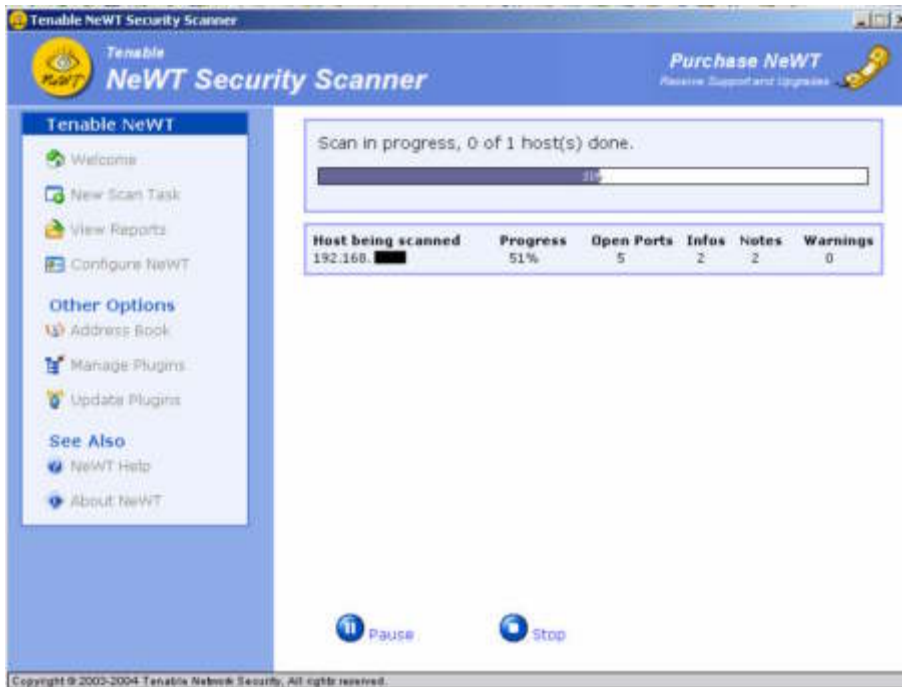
Tenable NeWT Security Scanner

NeWT

Tenable
NeWT Security Scanner

Purchase NeWT
Receive Support and Upgrades

Tenable NeWT
Welcome
New Scan Task
View Reports
Configure NeWT

Other Options
Address Book
Manage Plugins
Update Plugins

See Also
NeWT Help
About NeWT

Scan in progress, 0 of 1 host(s) done.

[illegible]

| Host being scanned | Progress | Open Ports | Infos | Notes | Warnings |
|---|---|---|---|---|---|
| 192.168.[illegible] | 51% | 5 | 2 | 2 | 0 |

Pause
Stop

Copyright © 2003-2004 Tenable Network Security. All rights reserved.